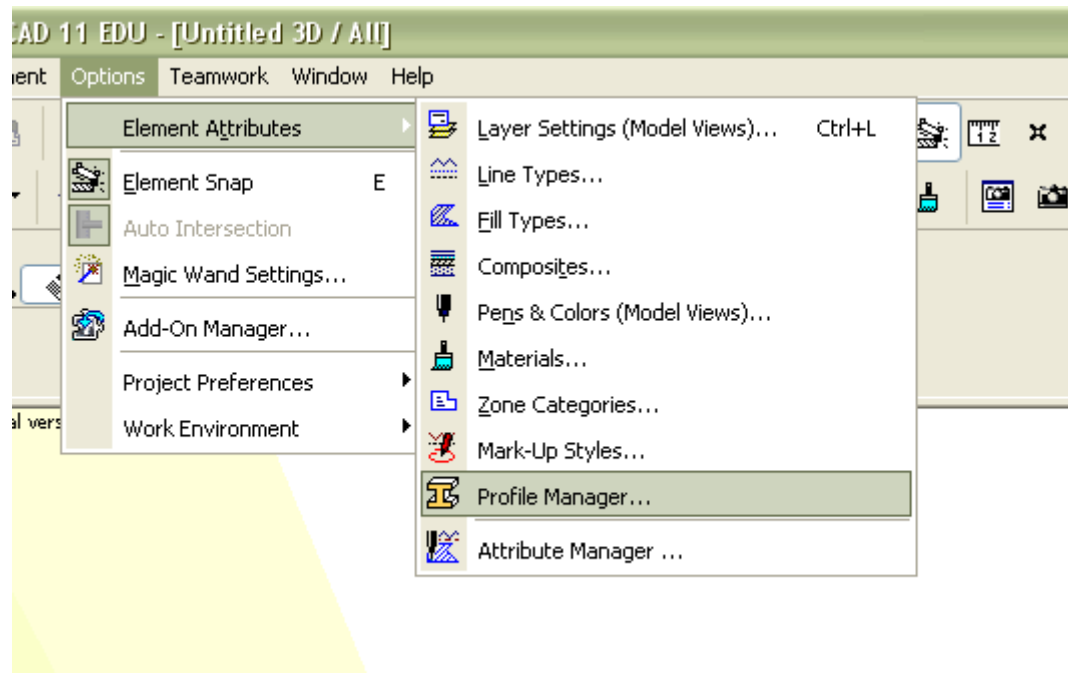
CAD 11 EDU - [Untitled 3D / All]

ent Options Teamwork Window Help

Element Attributes
Element Snap E
Auto Intersection
Magic Wand Settings...
Add-On Manager...
Project Preferences
Work Environment

Layer Settings (Model Views)... Ctrl+L
Line Types...
Fill Types...
Composites...
Pens & Colors (Model Views)...
Materials...
Zone Categories...
Mark-Up Styles...
Profile Manager...
Attribute Manager ...

al vers